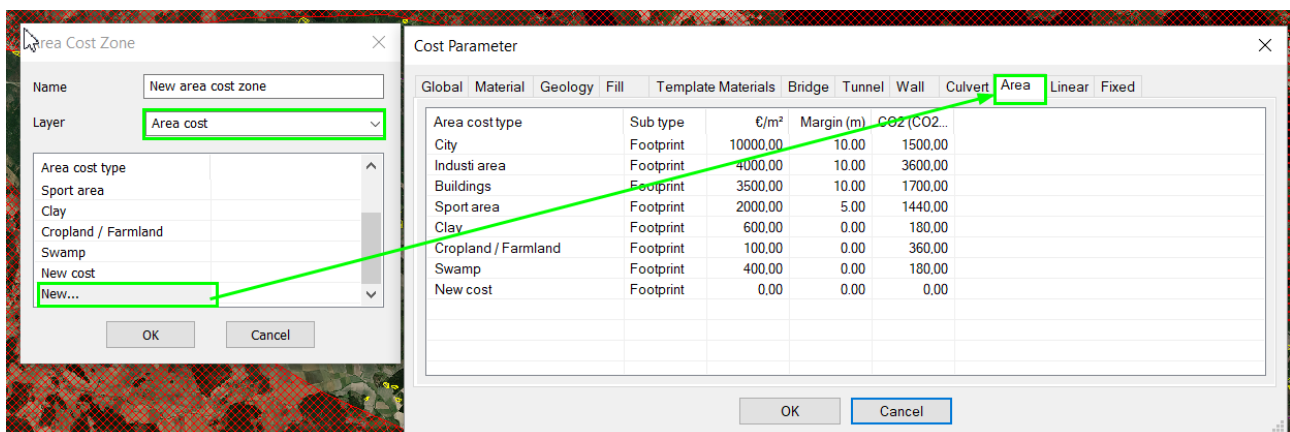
Area Cost Zone

Name New area cost zone

Layer Area cost

| Area cost type |
|---|
| Sport area |
| Clay |
| Cropland / Farmland |
| Swamp |
| New cost |
| New... |

OK Cancel

Cost Parameter

Global Material Geology Fill Template Materials Bridge Tunnel Wall Culvert Area Linear Fixed

| Area cost type | Sub type | €/m² | Margin (m) | CO2 (CO2... |
|---|---|---|---|---|
| City | Footprint | 10000,00 | 10.00 | 1500,00 |
| Industi area | Footprint | 4000,00 | 10.00 | 3600,00 |
| Buildings | Footprint | 3500,00 | 10.00 | 1700,00 |
| Sport area | Footprint | 2000,00 | 5.00 | 1440,00 |
| Clay | Footprint | 600,00 | 0.00 | 180,00 |
| Cropland / Farmland | Footprint | 100,00 | 0.00 | 360,00 |
| Swamp | Footprint | 400,00 | 0.00 | 180,00 |
| New cost | Footprint | 0,00 | 0.00 | 0,00 |

OK Cancel